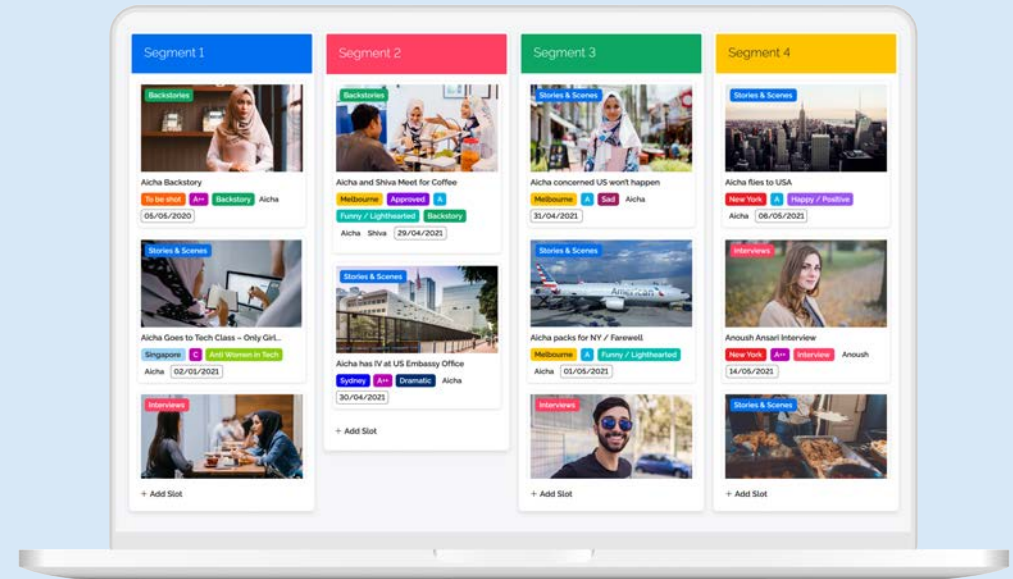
Segment 1

Backstories

Aicha Backstory

To be shot A++ Backstory Aicha

05/05/2020

Stories & Scenes

Aicha Goes to Tech Class – Only Girl...

Singapore C Anti Women in Tech

Aicha 02/01/2021

Interviews

+ Add Slot

Segment 2

Backstories

Aicha and Shiva Meet for Coffee

Melbourne Approved A

Funny / Lighthearted Backstory

Aicha Shiva 29/04/2021

Stories & Scenes

Aicha has IV at US Embassy Office

Sydney A++ Dramatic Aicha

30/04/2021

+ Add Slot

Segment 3

Stories & Scenes

Aicha concerned US won't happen

Melbourne A Sad Aicha

31/04/2021

Stories & Scenes

American

Aicha packs for NY / Farewell

Melbourne A Funny / Lighthearted

Aicha 01/05/2021

Interviews

+ Add Slot

Segment 4

Stories & Scenes

Aicha flies to USA

New York A Happy / Positive

Aicha 06/05/2021

Interviews

Anoush Ansari Interview

New York A++ Interview Anoush

14/05/2021

Stories & Scenes

+ Add Slot